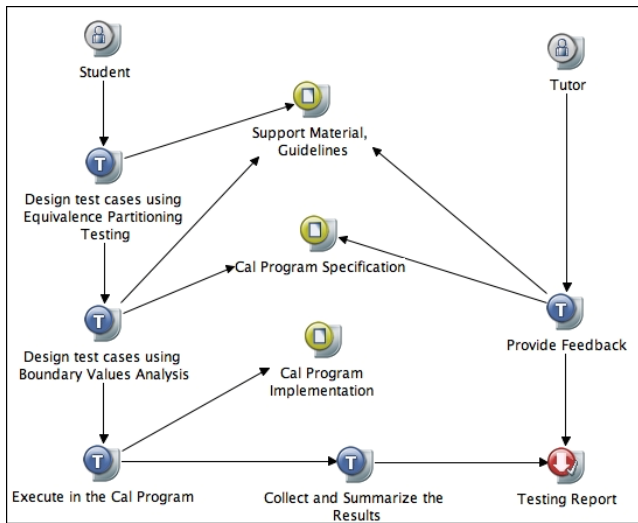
Student

Support Material, Guidelines

Tutor

Design test cases using Equivalence Partitioning Testing

Cal Program Specification

Design test cases using Boundary Values Analysis

Provide Feedback

Cal Program Implementation

Execute in the Cal Program

Collect and Summarize the Results

Testing Report